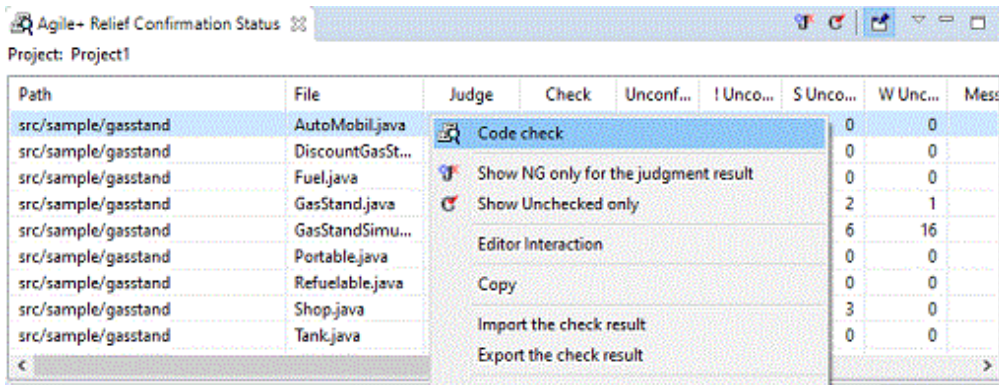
Agile+ Relief Confirmation Status ✕

Project: Project1

| Path | File | Judge | Check | Unconf... | ! Unco... | S Unco... | W Unc... | Mes |
|---|---|---|---|---|---|---|---|---|
| src/sample/gasstand | AutoMobil.java | | | | | 0 | 0 | |
| src/sample/gasstand | DiscountGasSt... | | | | | 0 | 0 | |
| src/sample/gasstand | Fuel.java | | | | | 0 | 0 | |
| src/sample/gasstand | GasStand.java | | | | | 2 | 1 | |
| src/sample/gasstand | GasStandSimu... | | | | | 6 | 16 | |
| src/sample/gasstand | Portable.java | | | | | 0 | 0 | |
| src/sample/gasstand | Refuelable.java | | | | | 0 | 0 | |
| src/sample/gasstand | Shop.java | | | | | 3 | 0 | |
| src/sample/gasstand | Tank.java | | | | | 0 | 0 | |

Code check
Show NG only for the judgment result
Show Unchecked only
Editor Interaction
Copy
Import the check result
Export the check result